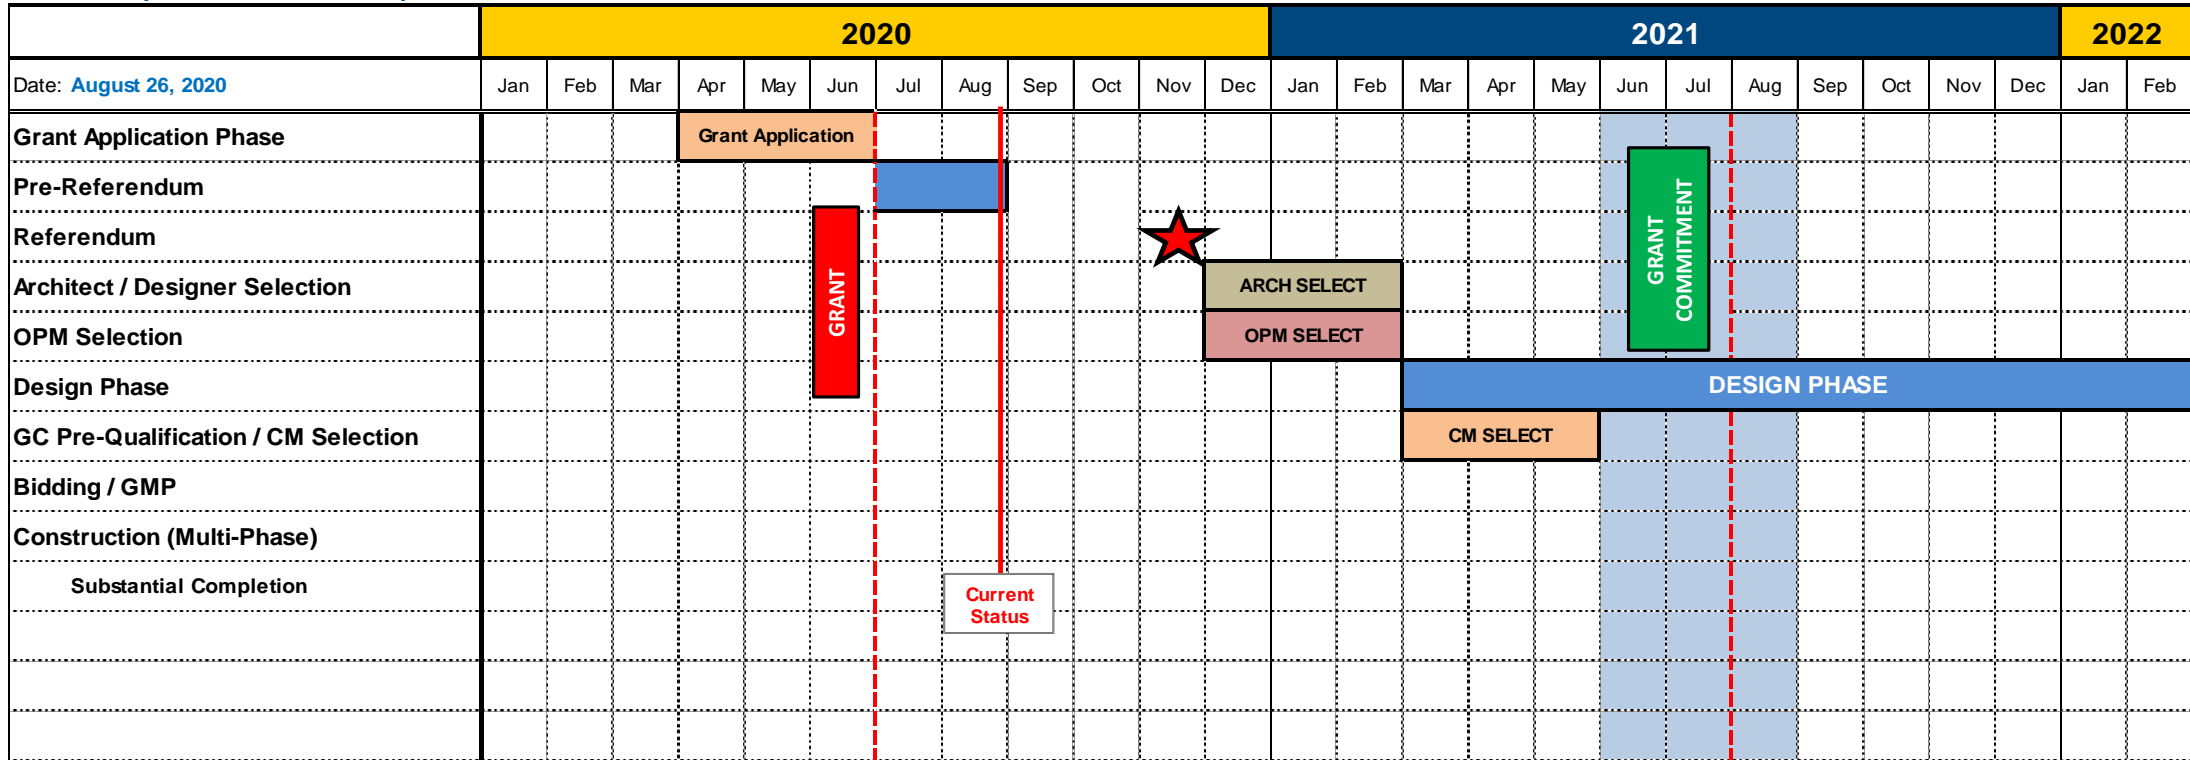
2020 2021 2022

Date: August 26, 2020

| Jan | Feb | Mar | Apr | May | Jun | Jul | Aug | Sep | Oct | Nov | Dec | Jan | Feb | Mar | Apr | May | Jun | Jul | Aug | Sep | Oct | Nov | Dec | Jan | Feb |
|---|---|---|---|---|---|---|---|---|---|---|---|---|---|---|---|---|---|---|---|---|---|---|---|---|---|

Grant Application Phase
Pre-Referendum
Referendum
Architect / Designer Selection
OPM Selection
Design Phase
GC Pre-Qualification / CM Selection
Bidding / GMP
Construction (Multi-Phase)
Substantial Completion

Grant Application
GRANT
ARCH SELECT
OPM SELECT
GRANT COMMITMENT
DESIGN PHASE
CM SELECT
Current Status